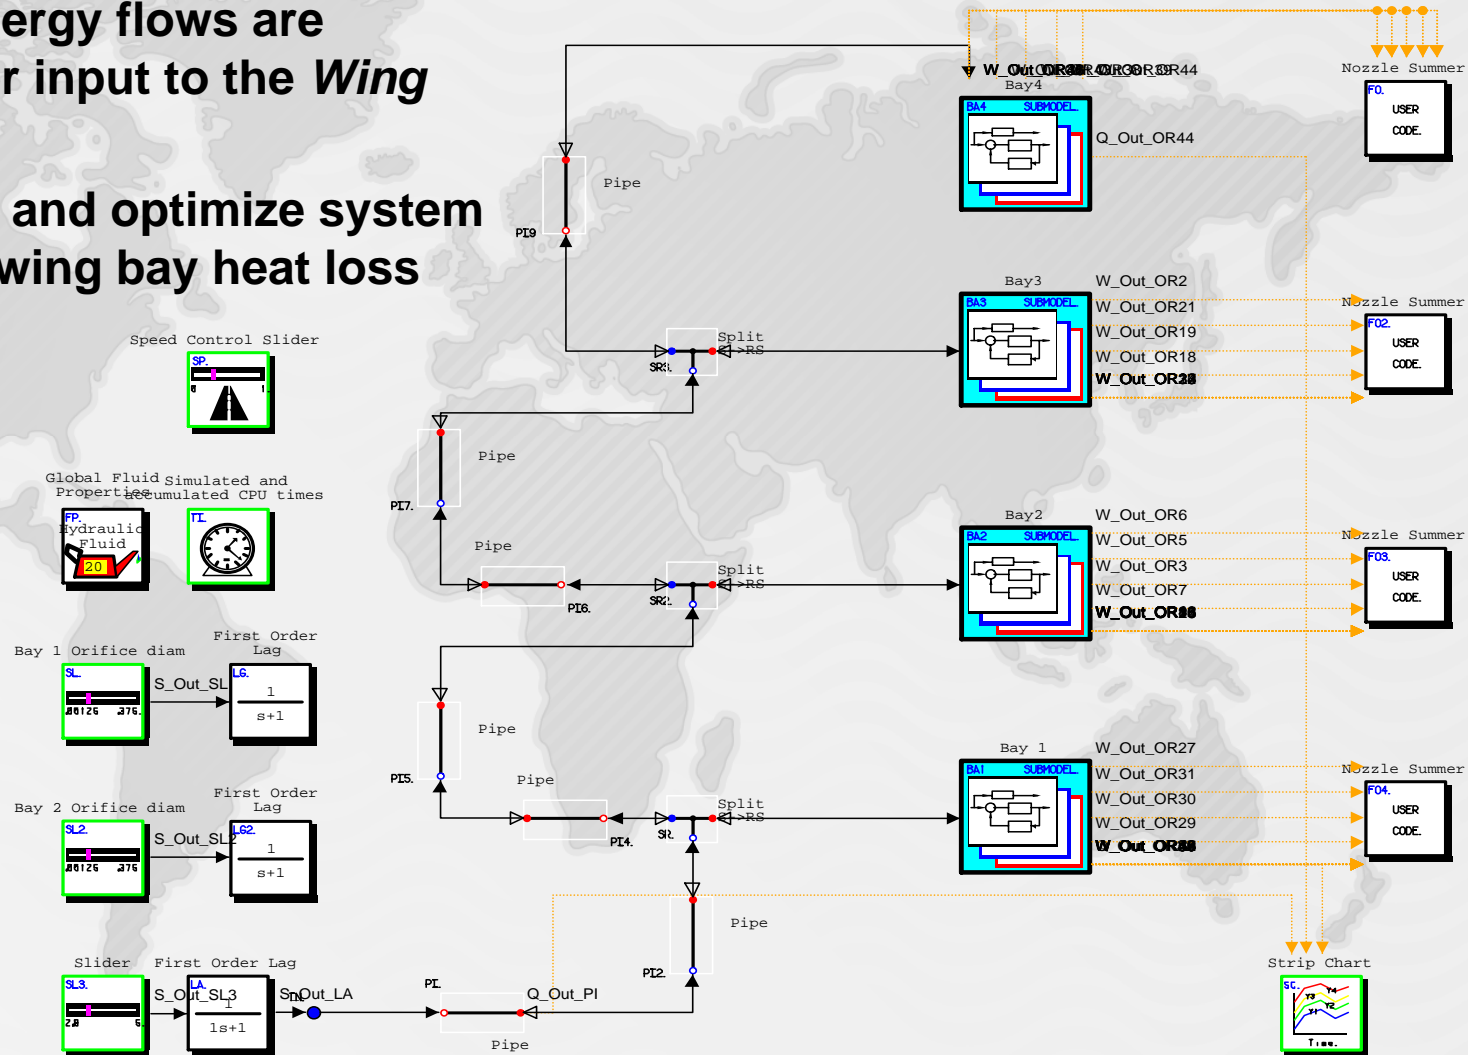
ergy flows are
r input to the *Wing*

and optimize system
wing bay heat loss

Speed Control Slider
SP.

Global Fluid Properties
FP.
Hydraulic Fluid
20

Simulated and accumulated CPU times
TI.

Bay 1 Orifice diam
SL.
S_Out_SL
First Order Lag
LG.
1
s+1

Bay 2 Orifice diam
SL2.
S_Out_SL2
First Order Lag
LG2.
1
s+1

Slider
SL3.
S_Out_SL3
First Order Lag
LA.
1
1s+1
S_Out_LA
PI.
Q_Out_PI
Pipe

Pipe
PI9
Pipe
PI7.
Pipe
PI6.
Pipe
PI5.
Pipe
PI4.
Pipe
PI2.

Split
SR1.
Split
SR2.
Split
SR.

W_Out_OR44
Bay4
BA4 SUBMODEL
Q_Out_OR44

Bay3
BA3 SUBMODEL
W_Out_OR2
W_Out_OR21
W_Out_OR19
W_Out_OR18
W_Out_OR23

Bay2
BA2 SUBMODEL
W_Out_OR6
W_Out_OR5
W_Out_OR3
W_Out_OR7
W_Out_OR8

Bay 1
BA1 SUBMODEL
W_Out_OR27
W_Out_OR31
W_Out_OR30
W_Out_OR29
W_Out_OR28

Nozzle Summer
F0.
USER CODE.
Nozzle Summer
F02.
USER CODE.
Nozzle Summer
F03.
USER CODE.
Nozzle Summer
F04.
USER CODE.

Strip Chart
SC.
Time